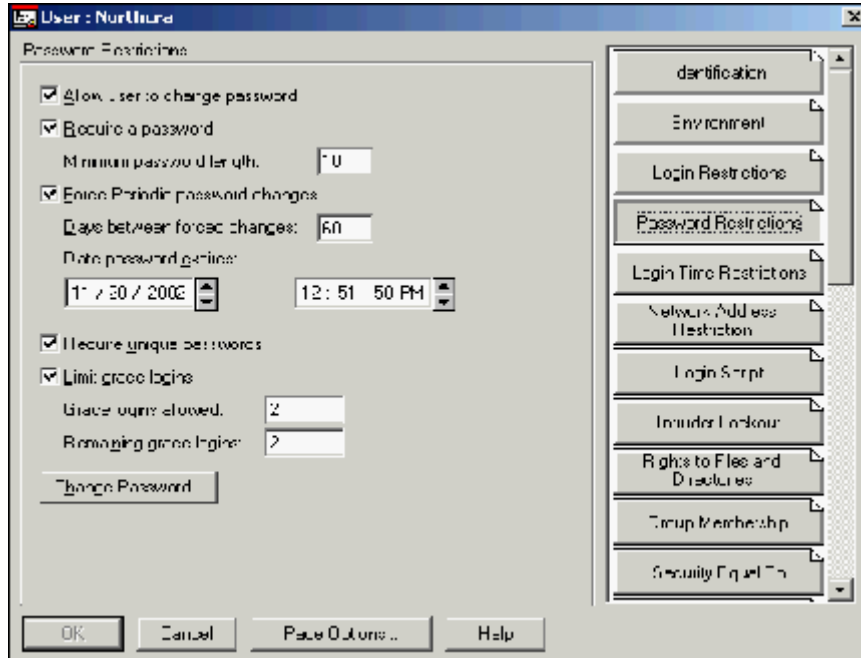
User : NurUnura

Password Restrictions

Allow user to change password

Require a password

Minimum password length: 10

Force Periodic password changes

Days between forced changes: 60

Date password expires:

11 / 30 / 2003

12 : 51 : 50 PM

Require unique passwords

Limit grace logins

Grace logins allowed: 2

Remaining grace logins: 2

Change Password

Identification

Environment

Login Restrictions

Password Restrictions

Login Time Restrictions

Network Address Restriction

Login Script

Intruder Lockout

Rights to Files and Directories

Group Membership

Security Equal To

OK

Cancel

Page Options...

Help